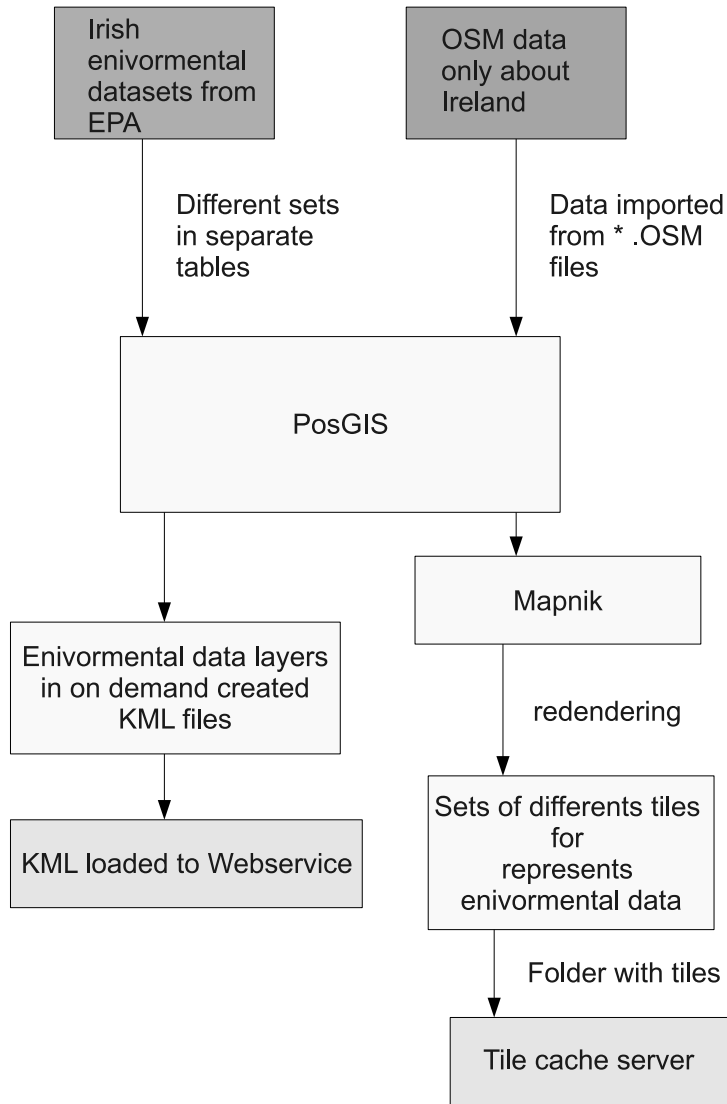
Irish enivormental datasets from EPA

OSM data only about Ireland

Different sets in separate tables

Data imported from * .OSM files

PosGIS

Mapnik

Enivormental data layers in on demand created KML files

redendering

KML loaded to Webservice

Sets of differents tiles for represents enivormental data

Folder with tiles

Tile cache server